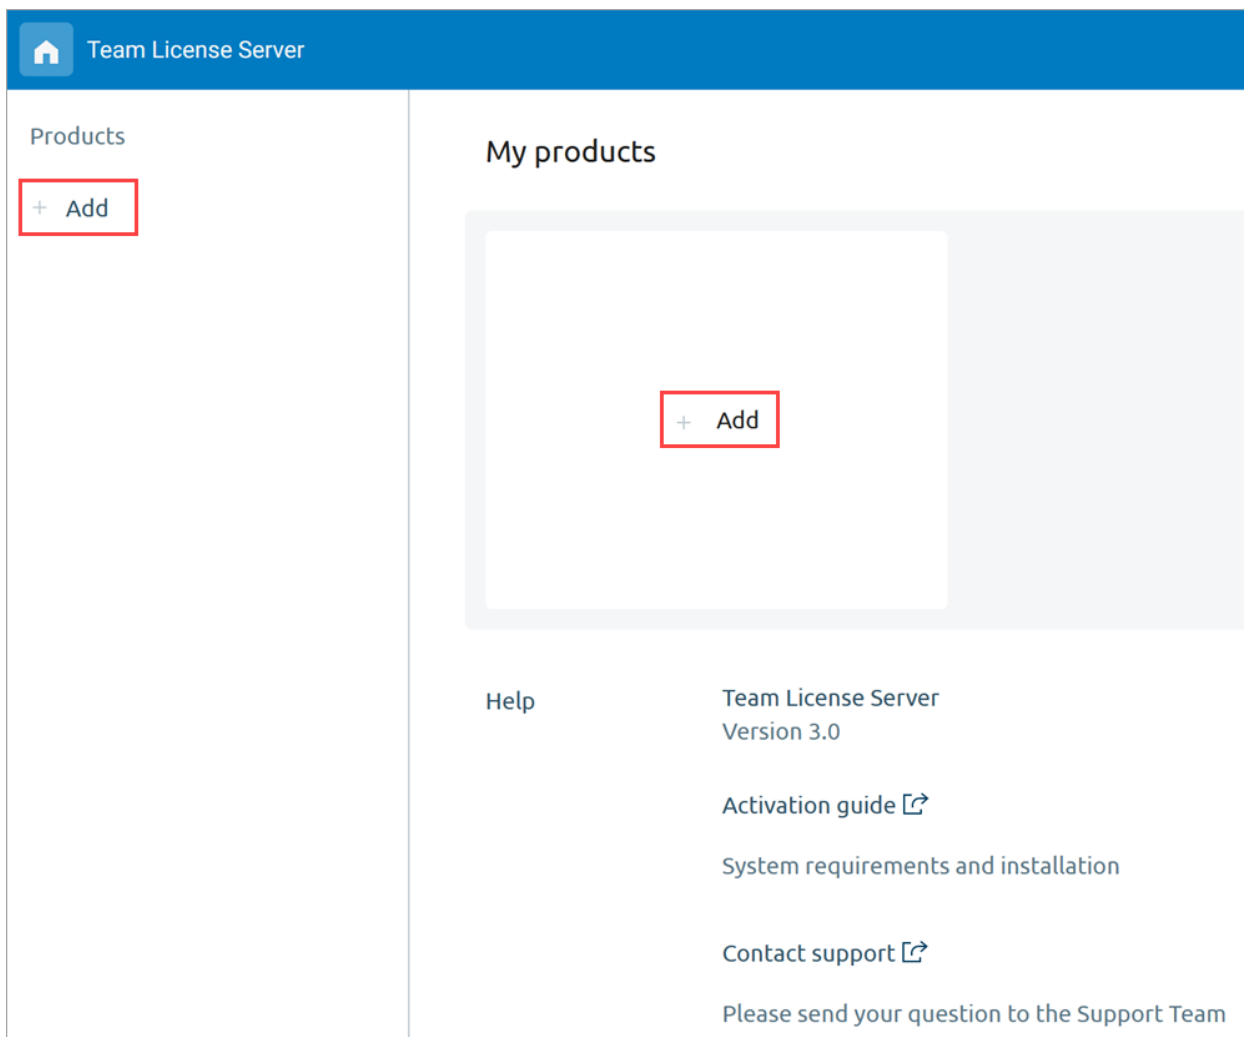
Team License Server

Products

+ Add

My products

+ Add

Help

Team License Server
Version 3.0

Activation guide

System requirements and installation

Contact support

Please send your question to the Support Team